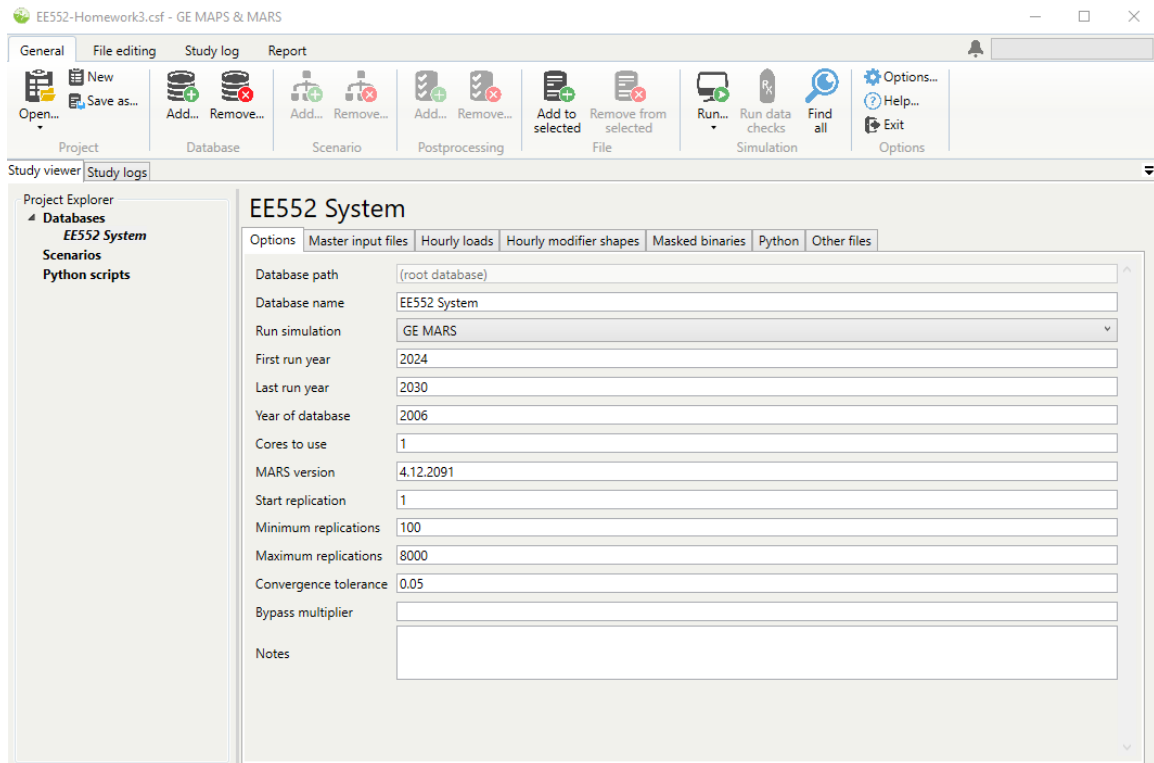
EE552-Homework3.csf - GE MAPS & MARS

General File editing Study log Report

Open... New Save as... Project

Add... Remove... Database

Add... Remove... Scenario

Add... Remove... Postprocessing

Add to selected Remove from selected File

Run... Run data checks Find all Simulation

Options... Help... Exit Options

Study viewer Study logs

Project Explorer
Databases
EE552 System
Scenarios
Python scripts

EE552 System

Options Master input files Hourly loads Hourly modifier shapes Masked binaries Python Other files

| | |
|---|---|
| Database path | (root database) |
| Database name | EE552 System |
| Run simulation | GE MARS |
| First run year | 2024 |
| Last run year | 2030 |
| Year of database | 2006 |
| Cores to use | 1 |
| MARS version | 4.12.2091 |
| Start replication | 1 |
| Minimum replications | 100 |
| Maximum replications | 8000 |
| Convergence tolerance | 0.05 |
| Bypass multiplier | |
| Notes | |